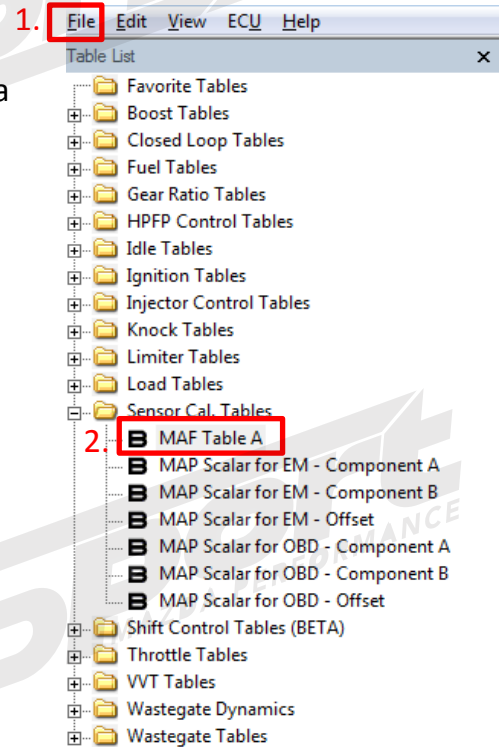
1. File Edit View ECU Help

a

Table List ×

Favorite Tables
Boost Tables
Closed Loop Tables
Fuel Tables
Gear Ratio Tables
HPFP Control Tables
Idle Tables
Ignition Tables
Injector Control Tables
Knock Tables
Limiter Tables
Load Tables
Sensor Cal. Tables
2. MAF Table A
MAP Scalar for EM - Component A
MAP Scalar for EM - Component B
MAP Scalar for EM - Offset
MAP Scalar for OBD - Component A
MAP Scalar for OBD - Component B
MAP Scalar for OBD - Offset
Shift Control Tables (BETA)
Throttle Tables
VVT Tables
Wastegate Dynamics
Wastegate Tables

PERFORMANCE